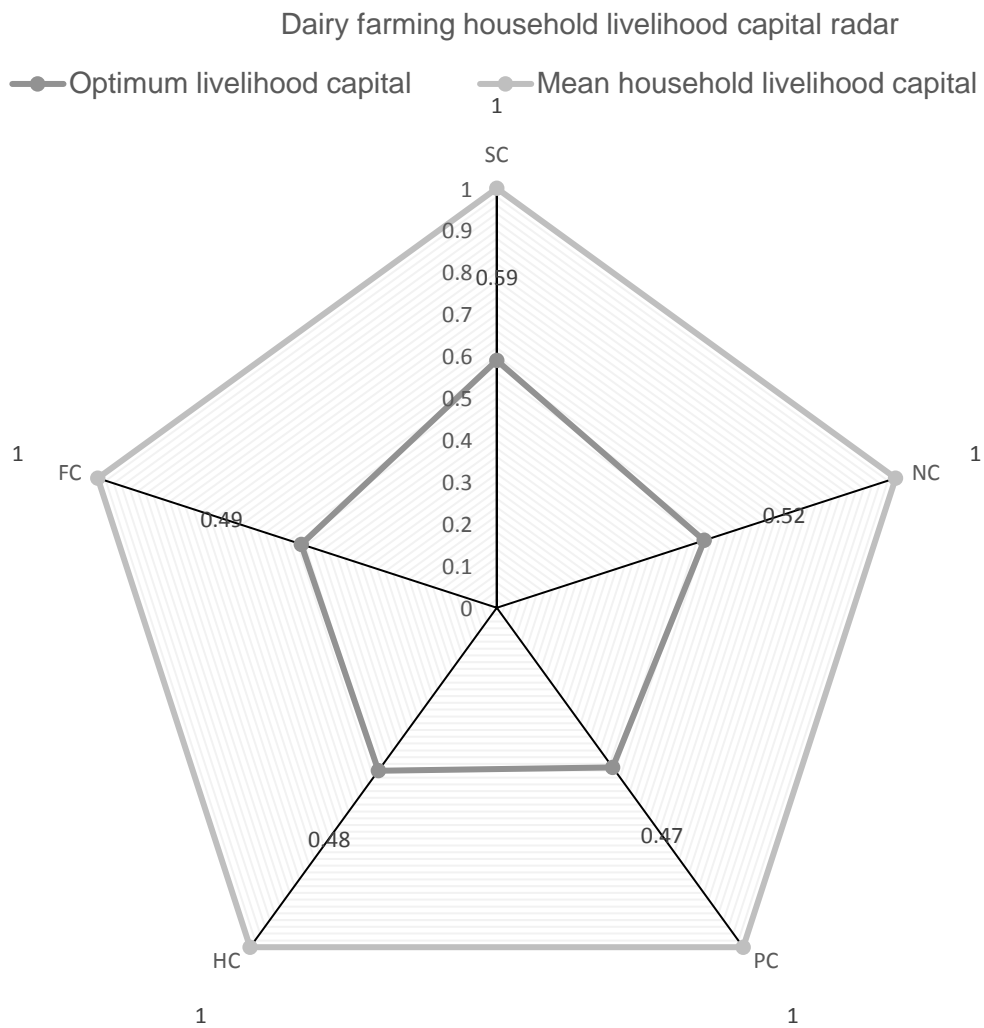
Dairy farming household livelihood capital radar

Optimum livelihood capital
Mean household livelihood capital

1
SC
1
0.9
0.8
0.59
0.7
0.6
0.5
0.4
0.3
0.2
0.1
0

1
FC
0.49

1
NC
0.52

0.48
0.47

HC
PC

1
1